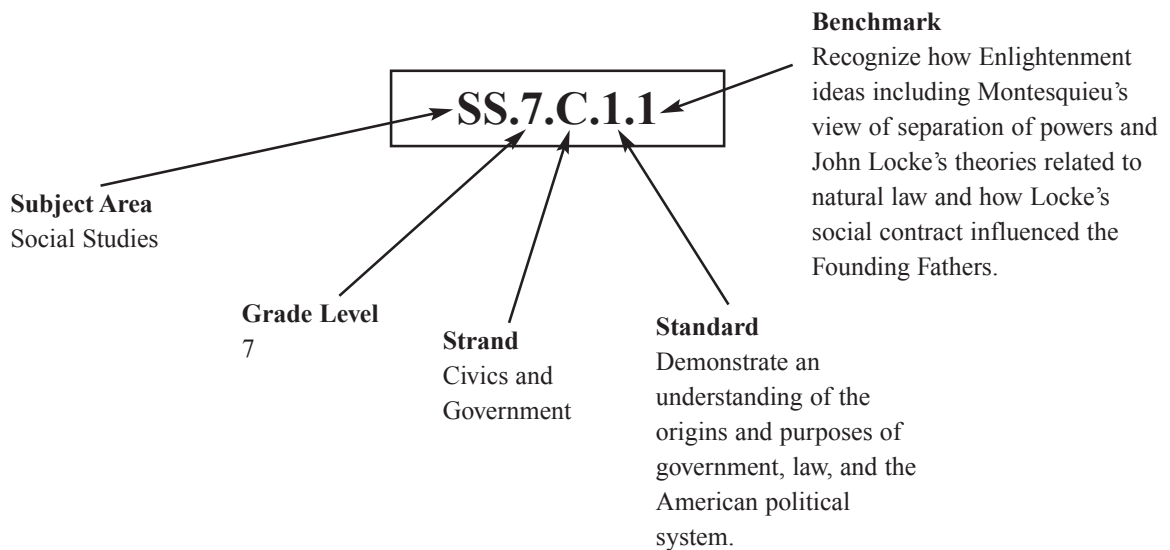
SS.7.C.1.1

Benchmark
Recognize how Enlightenment ideas including Montesquieu's view of separation of powers and John Locke's theories related to natural law and how Locke's social contract influenced the Founding Fathers.

Subject Area
Social Studies

Grade Level
7

Strand
Civics and Government

Standard
Demonstrate an understanding of the origins and purposes of government, law, and the American political system.